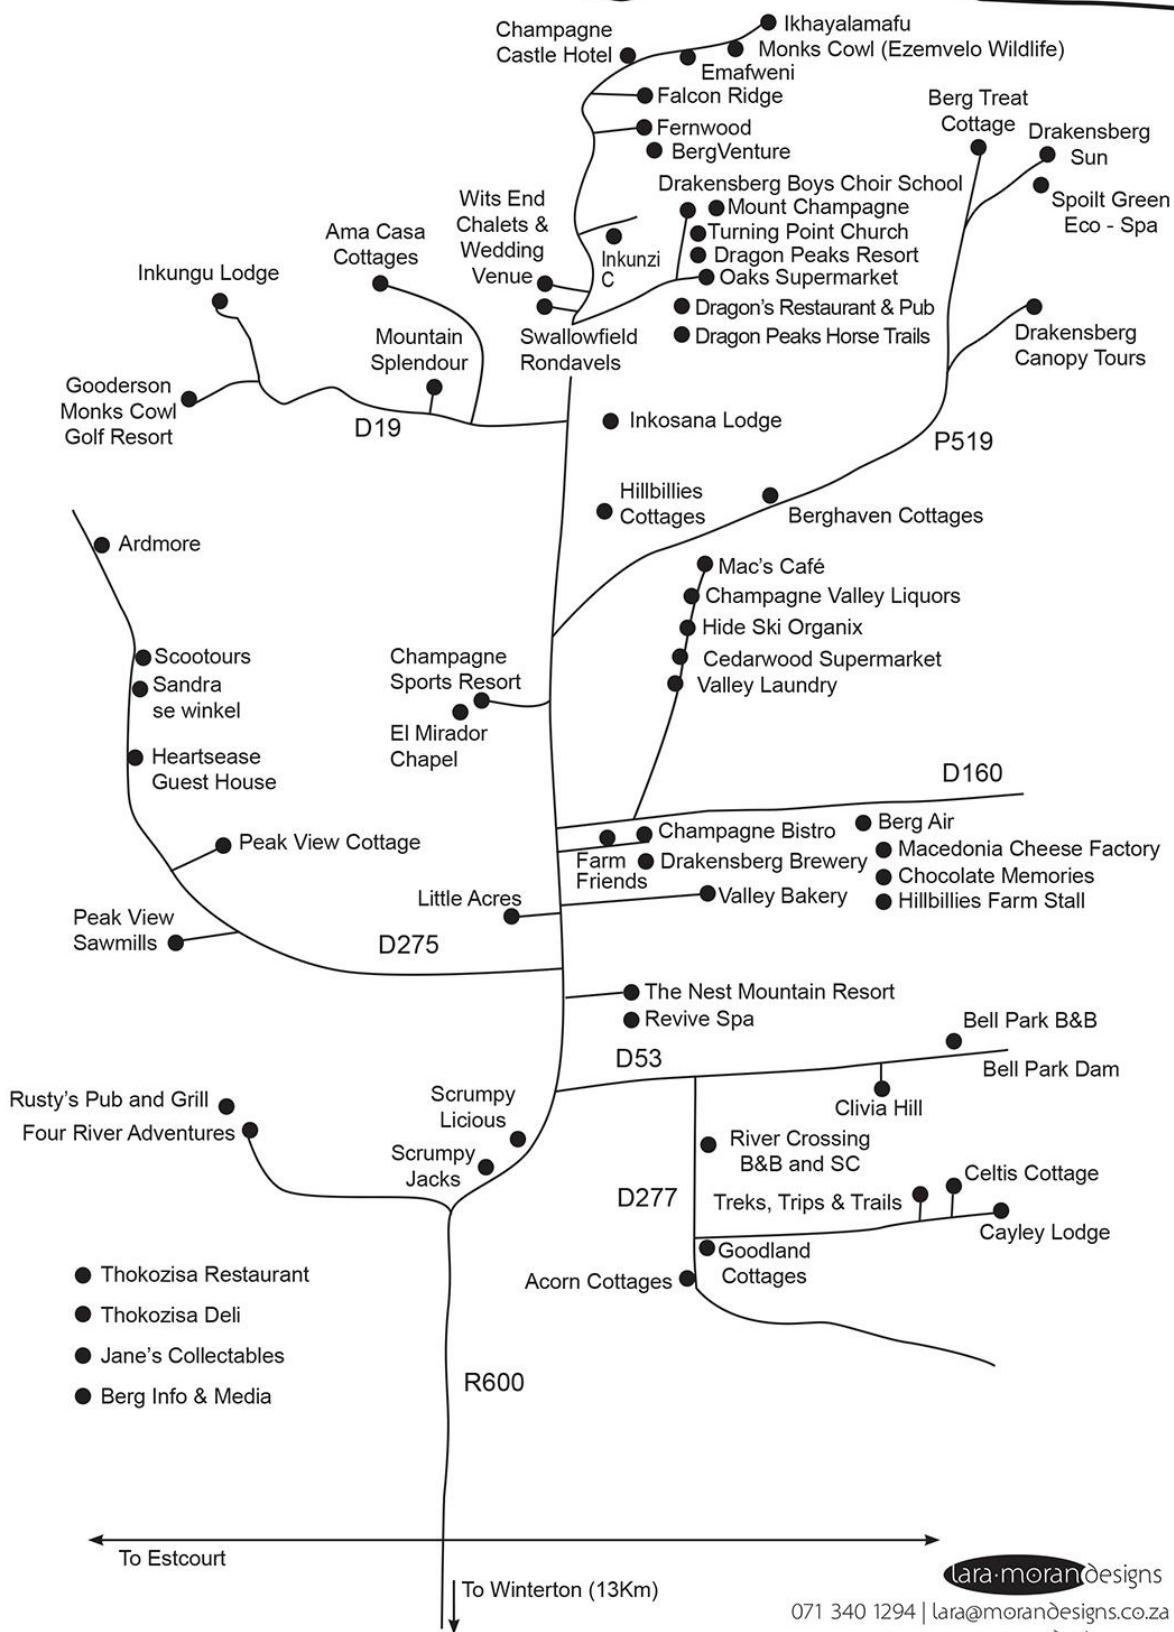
Champagne Castle Hotel
Ikhayalamafu
Monks Cowl (Ezemvelo Wildlife)
Emafweni
Falcon Ridge
Fernwood
BergVenture
Berg Treat Cottage
Drakensberg Sun
Spoilt Green Eco - Spa
Drakensberg Boys Choir School
Mount Champagne
Turning Point Church
Dragon Peaks Resort
Oaks Supermarket
Dragon's Restaurant & Pub
Dragon Peaks Horse Trails
Wits End Chalets & Wedding Venue
Inkunzi C
Ama Casa Cottages
Inkungu Lodge
Mountain Splendour
Swallowfield Rondavels
Drakensberg Canopy Tours
Gooderson Monks Cowl Golf Resort
D19
Inkosana Lodge
P519
Hillbillies Cottages
Berghaven Cottages
Ardmore
Mac's Café
Champagne Valley Liquors
Hide Ski Organix
Cedarwood Supermarket
Valley Laundry
Scootours
Sandra se winkel
Champagne Sports Resort
El Mirador Chapel
Heartsease Guest House
D160
Peak View Cottage
Champagne Bistro
Berg Air
Farm Friends
Drakensberg Brewery
Macedonia Cheese Factory
Chocolate Memories
Hillbillies Farm Stall
Little Acres
Valley Bakery
Peak View Sawmills
D275
The Nest Mountain Resort
Revive Spa
Bell Park B&B
D53
Bell Park Dam
Rusty's Pub and Grill
Four River Adventures
Scrumpy Licious
Clivia Hill
Scrumpy Jacks
River Crossing B&B and SC
Celtis Cottage
D277
Treks, Trips & Trails
Cayley Lodge
Goodland Cottages
Acorn Cottages
Thokozisa Restaurant
Thokozisa Deli
Jane's Collectables
Berg Info & Media
R600
To Estcourt
To Winterton (13Km)
lara·moran designs
071 340 1294 | lara@morandesigns.co.za